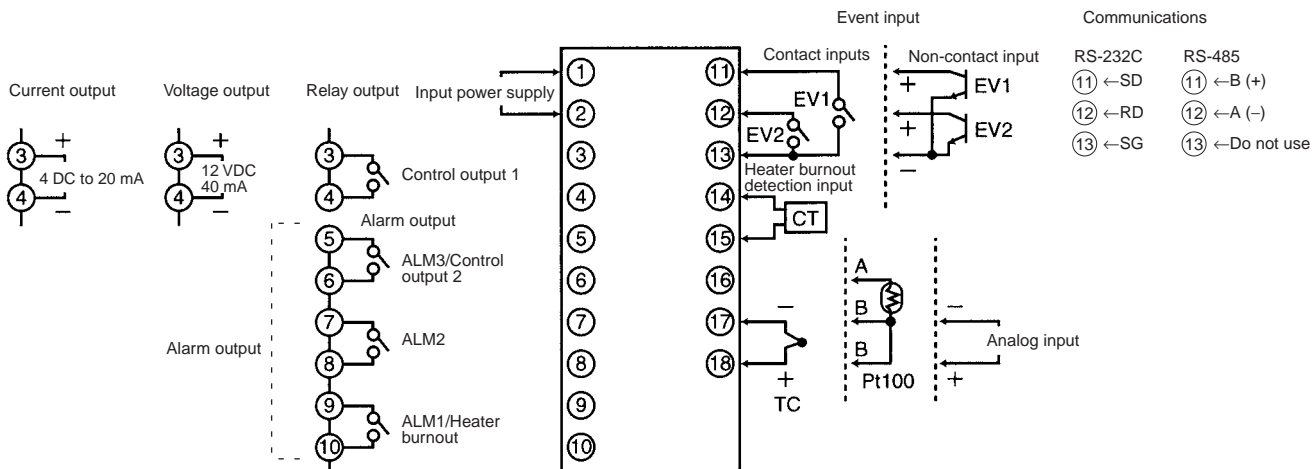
Event input

Communications

Contact inputs

Non-contact input

RS-232C

RS-485

Current output

Voltage output

Relay output

Input power supply

① ⑪

② ⑫

③ ⑬

④ ⑭

⑤ ⑮

⑥ ⑯

⑦ ⑰

⑧ ⑱

⑨

⑩

EV1

EV2

+ EV1

+ EV2

−

⑪ ←SD

⑫ ←RD

⑬ ←SG

⑪ ←B (+)

⑫ ←A (−)

⑬ ←Do not use

③ + 4 DC to 20 mA ④ −

③ + 12 VDC 40 mA ④ −

③ ④ Control output 1

Heater burnout detection input

CT

Alarm output

⑤ ⑥ ALM3/Control output 2

⑦ ⑧ ALM2

⑨ ⑩ ALM1/Heater burnout

Alarm output

−

+

TC

A

B

B

Pt100

−

+

Analog input